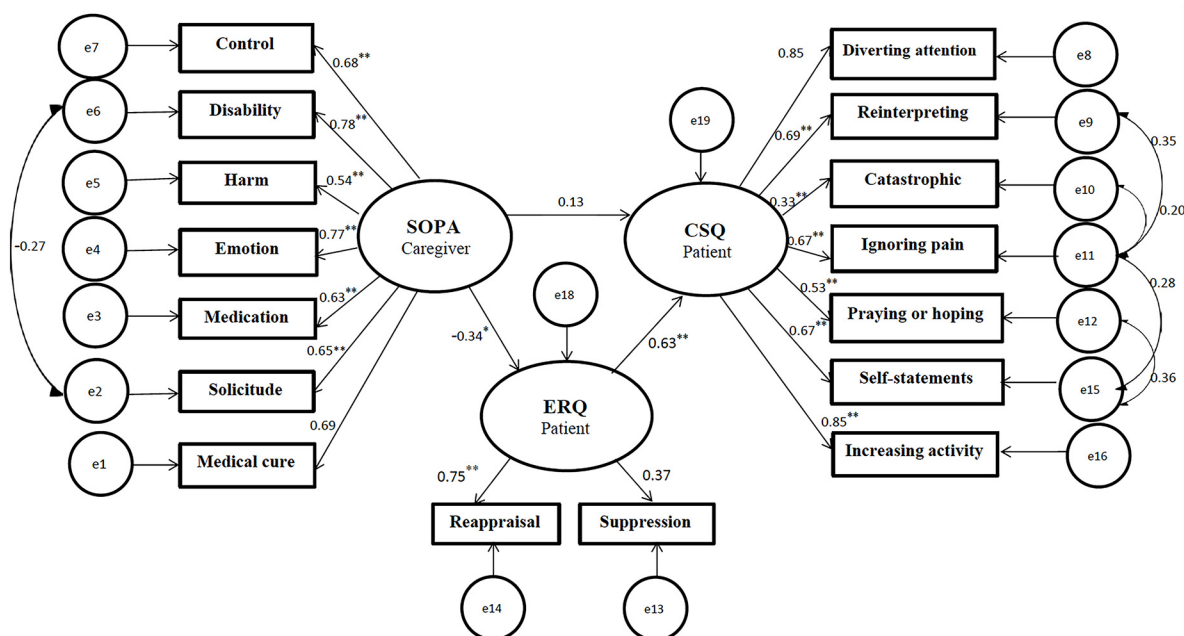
e7
Control
0.68**
e6
Disability
0.78**
e5
Harm
0.54**
-0.27
e4
Emotion
0.77**
SOPA
Caregiver
e3
Medication
0.63**
0.65**
e2
Solicitude
0.69
e1
Medical cure
0.13
-0.34*
e18
ERQ
Patient
0.63**
0.75**
0.37
Reappraisal
Suppression
e14
e13
e19
CSQ
Patient
0.85
Diverting attention
e8
0.69**
Reinterpreting
e9
0.35
0.33**
Catastrophic
e10
0.20
0.67**
Ignoring pain
e11
0.28
0.53**
Praying or hoping
e12
0.67**
Self-statements
e15
0.36
0.85**
Increasing activity
e16